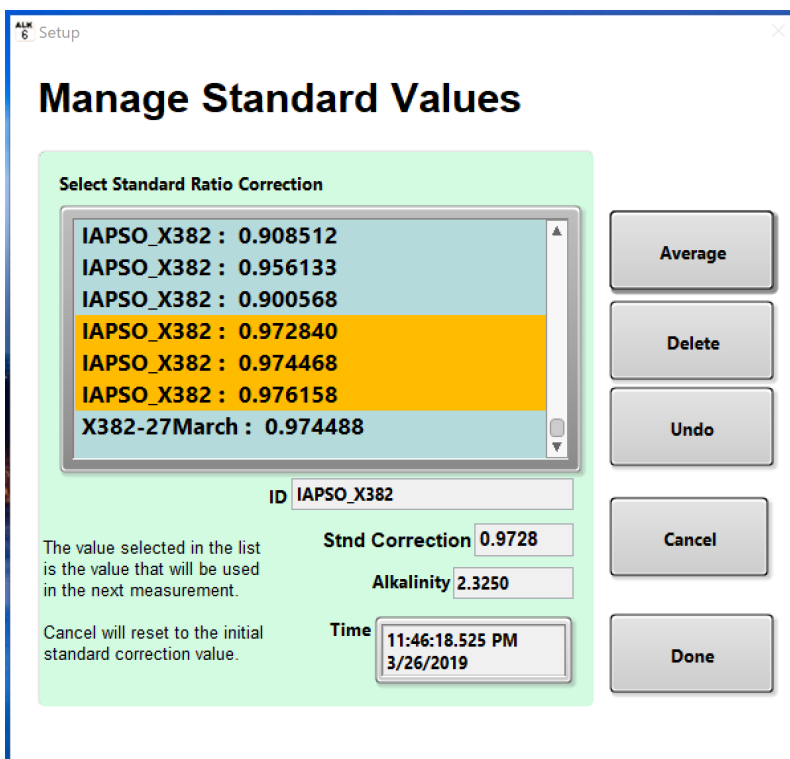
ALK 6 Setup

Manage Standard Values

Select Standard Ratio Correction

IAPSO_X382 : 0.908512
IAPSO_X382 : 0.956133
IAPSO_X382 : 0.900568
IAPSO_X382 : 0.972840
IAPSO_X382 : 0.974468
IAPSO_X382 : 0.976158
X382-27March : 0.974488

Average

Delete

Undo

ID IAPSO_X382

Stnd Correction 0.9728

Alkalinity 2.3250

Time 11:46:18.525 PM 3/26/2019

The value selected in the list is the value that will be used in the next measurement.

Cancel will reset to the initial standard correction value.

Cancel

Done